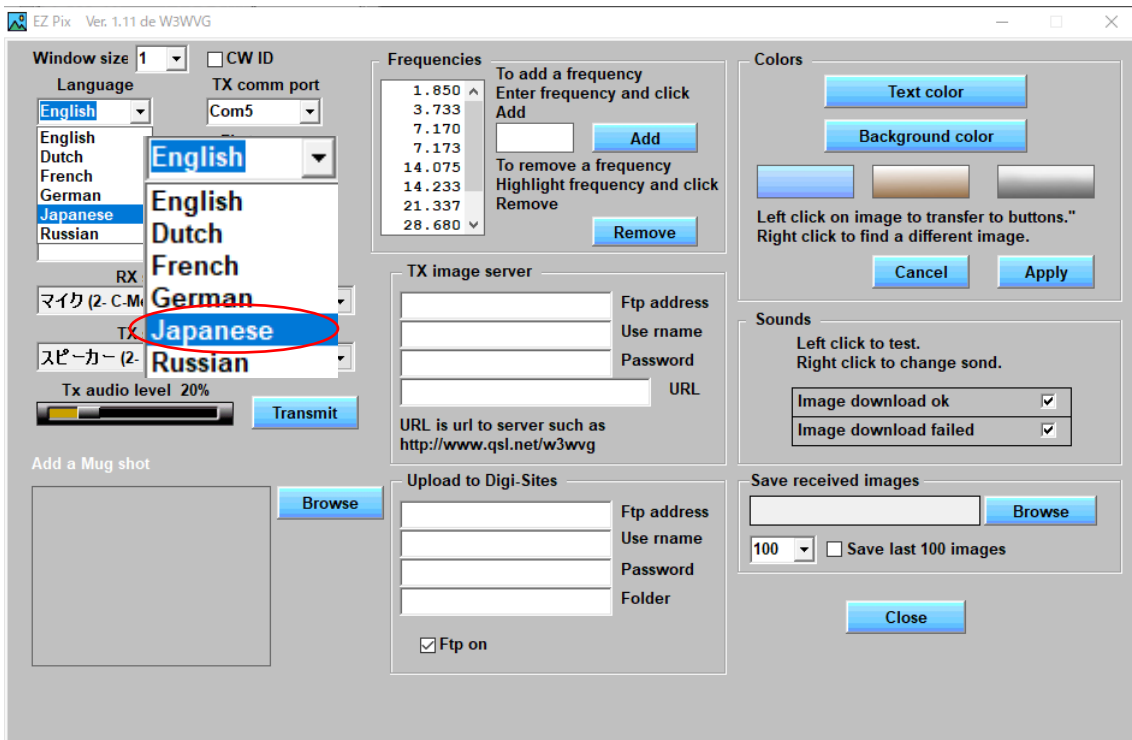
EZ Pix Ver. 1.11 de W3WVG

Window size 1
CW ID
Language
TX comm port
English
Com5
English
Dutch
French
German
Japanese
Russian
English
English
Dutch
French
German
Japanese
Russian
RX
マイク (2- C-M
TX
スピーカー (2-
Tx audio level 20%
Transmit

Add a Mug shot
Browse

Frequencies
1.850
3.733
7.170
7.173
14.075
14.233
21.337
28.680
To add a frequency Enter frequency and click Add
Add
To remove a frequency Highlight frequency and click Remove
Remove

TX image server
Ftp address
Use rname
Password
URL
URL is url to server such as http://www.qsl.net/w3wvg

Upload to Digi-Sites
Ftp address
Use rname
Password
Folder
Ftp on

Colors
Text color
Background color
Left click on image to transfer to buttons."
Right click to find a different image.
Cancel
Apply

Sounds
Left click to test.
Right click to change sond.
Image download ok
Image download failed

Save received images
Browse
100
Save last 100 images

Close